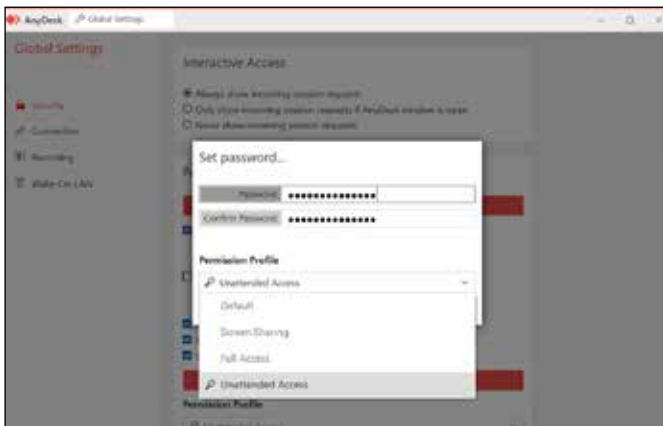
AnyDesk Global Settings

Global Settings

Security
Connection
Recording
Wake-On-LAN

Interactive Access

Always show incoming session requests
Only show incoming session requests if AnyDesk window is open
Never show incoming session requests

Set password...

Password ••••••••••••••

Confirm Password ••••••••••••••

Permission Profile

Unattended Access

Default
Screen Sharing
Full Access
Unattended Access

Permission Profile